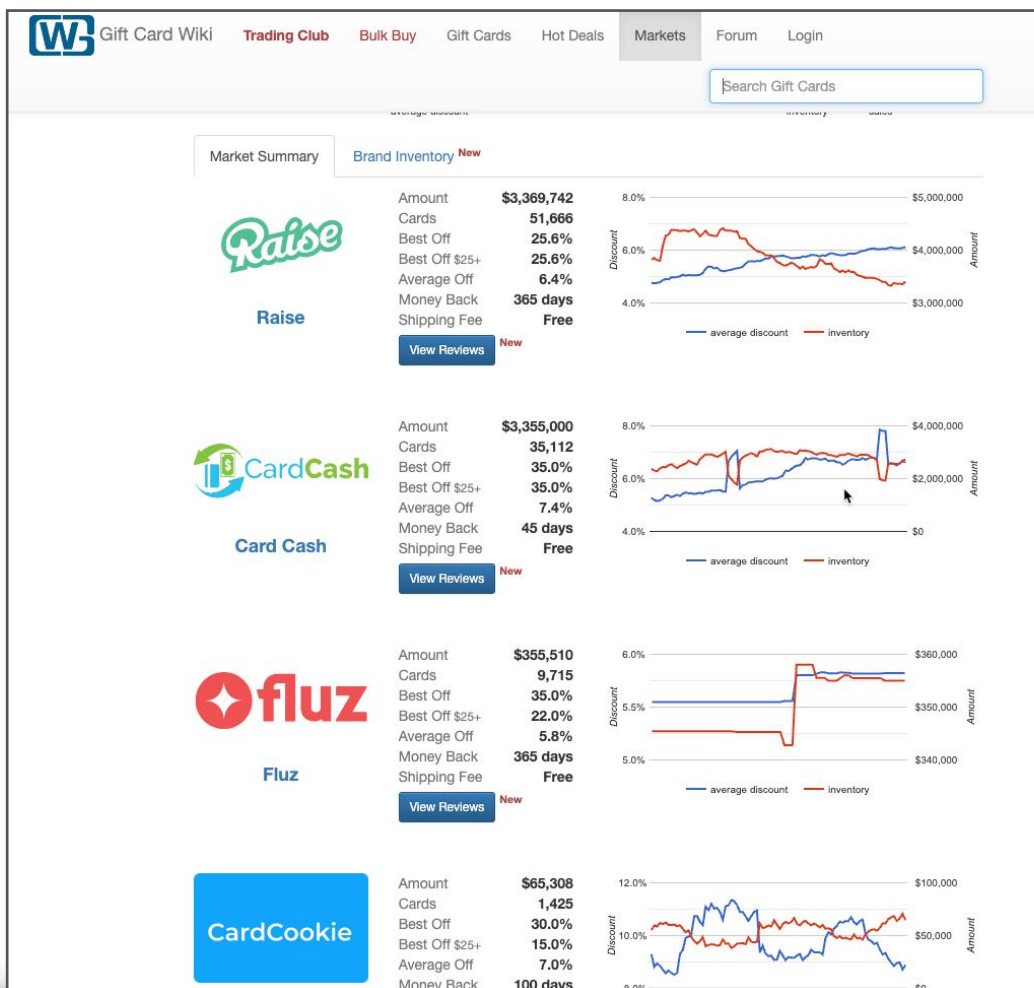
WG Gift Card Wiki Trading Club Bulk Buy Gift Cards Hot Deals Markets Forum Login

Search Gift Cards

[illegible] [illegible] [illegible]

Market Summary Brand Inventory New

Raise

Raise

| | |
|---|---|
| Amount | $3,369,742 |
| Cards | 51,666 |
| Best Off | 25.6% |
| Best Off $25+ | 25.6% |
| Average Off | 6.4% |
| Money Back | 365 days |
| Shipping Fee | Free |

View Reviews New

8.0% 6.0% 4.0% Discount $5,000,000 $4,000,000 $3,000,000 Amount

average discount inventory

CardCash

Card Cash

| | |
|---|---|
| Amount | $3,355,000 |
| Cards | 35,112 |
| Best Off | 35.0% |
| Best Off $25+ | 35.0% |
| Average Off | 7.4% |
| Money Back | 45 days |
| Shipping Fee | Free |

View Reviews New

8.0% 6.0% 4.0% Discount $4,000,000 $2,000,000 $0 Amount

average discount inventory

fluz

Fluz

| | |
|---|---|
| Amount | $355,510 |
| Cards | 9,715 |
| Best Off | 35.0% |
| Best Off $25+ | 22.0% |
| Average Off | 5.8% |
| Money Back | 365 days |
| Shipping Fee | Free |

View Reviews New

6.0% 5.5% 5.0% Discount $360,000 $350,000 $340,000 Amount

average discount inventory

CardCookie

| | |
|---|---|
| Amount | $65,308 |
| Cards | 1,425 |
| Best Off | 30.0% |
| Best Off $25+ | 15.0% |
| Average Off | 7.0% |
| Money Back | 100 days |

12.0% 10.0% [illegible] Discount $100,000 $50,000 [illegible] Amount